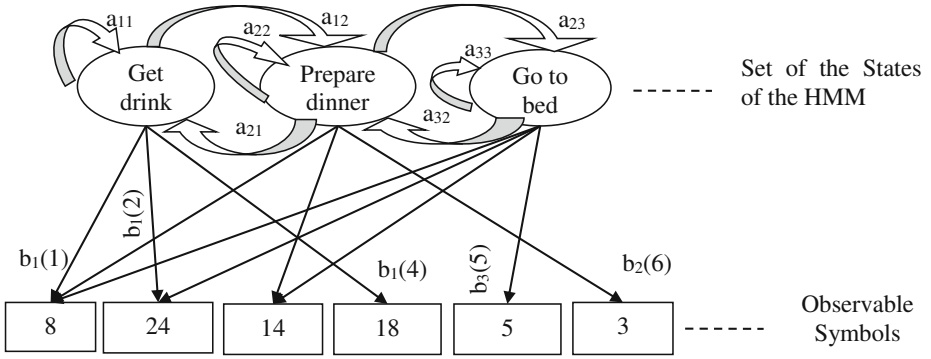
$a_{11}$ $a_{12}$ $a_{22}$ $a_{23}$ $a_{33}$

Get drink

Prepare dinner

Go to bed

$a_{21}$ $a_{32}$

Set of the States of the HMM

$b_1(1)$ $b_1(2)$ $b_1(4)$ $b_3(5)$ $b_2(6)$

| 8 | 24 | 14 | 18 | 5 | 3 |
|---|---|---|---|---|---|

Observable Symbols